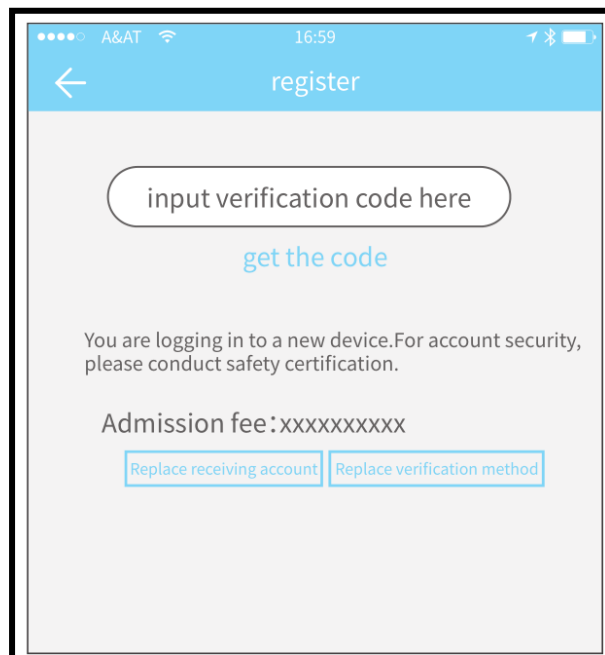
●●●●○ A&AT 16:59

register

input verification code here

get the code

You are logging in to a new device.For account security, please conduct safety certification.

Admission fee:xxxxxxxxxx

Replace receiving account

Replace verification method